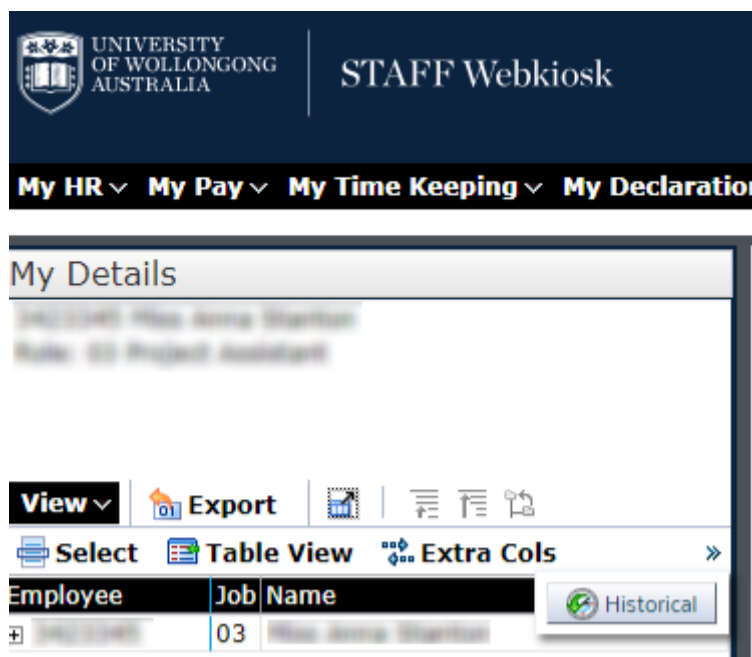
UNIVERSITY OF WOLLONGONG AUSTRALIA

STAFF Webkiosk

My HR ∨ My Pay ∨ My Time Keeping ∨ My Declaratio

My Details

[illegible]
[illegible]

View ∨ Export

Select Table View Extra Cols »

| Employee | Job | Name |
|---|---|---|
| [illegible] | 03 | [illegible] |

Historical